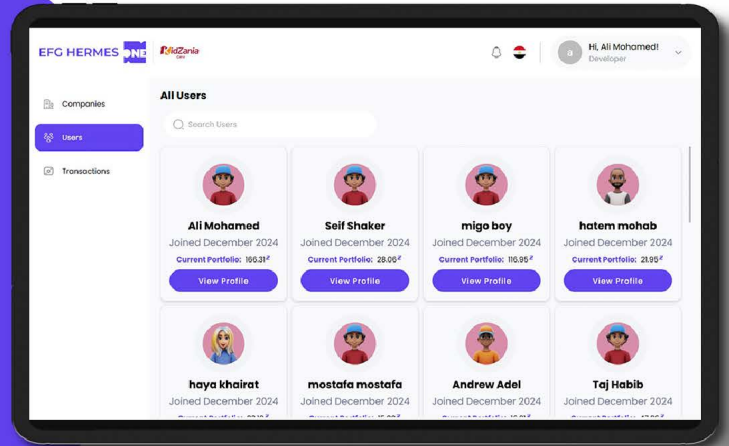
EFG HERMES ONE

KidZania
Cairo

Hi, Ali Mohamed!
Developer

a

Companies

Users

Transactions

All Users

Search Users

Ali Mohamed
Joined December 2024
Current Portfolio: 166.31
View Profile

Seif Shaker
Joined December 2024
Current Portfolio: 28.06
View Profile

migo boy
Joined December 2024
Current Portfolio: 116.95
View Profile

hatem mohab
Joined December 2024
Current Portfolio: 21.95
View Profile

haya khairat
Joined December 2024
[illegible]

mostafa mostafa
Joined December 2024
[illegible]

Andrew Adel
Joined December 2024
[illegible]

Taj Habib
Joined December 2024
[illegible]